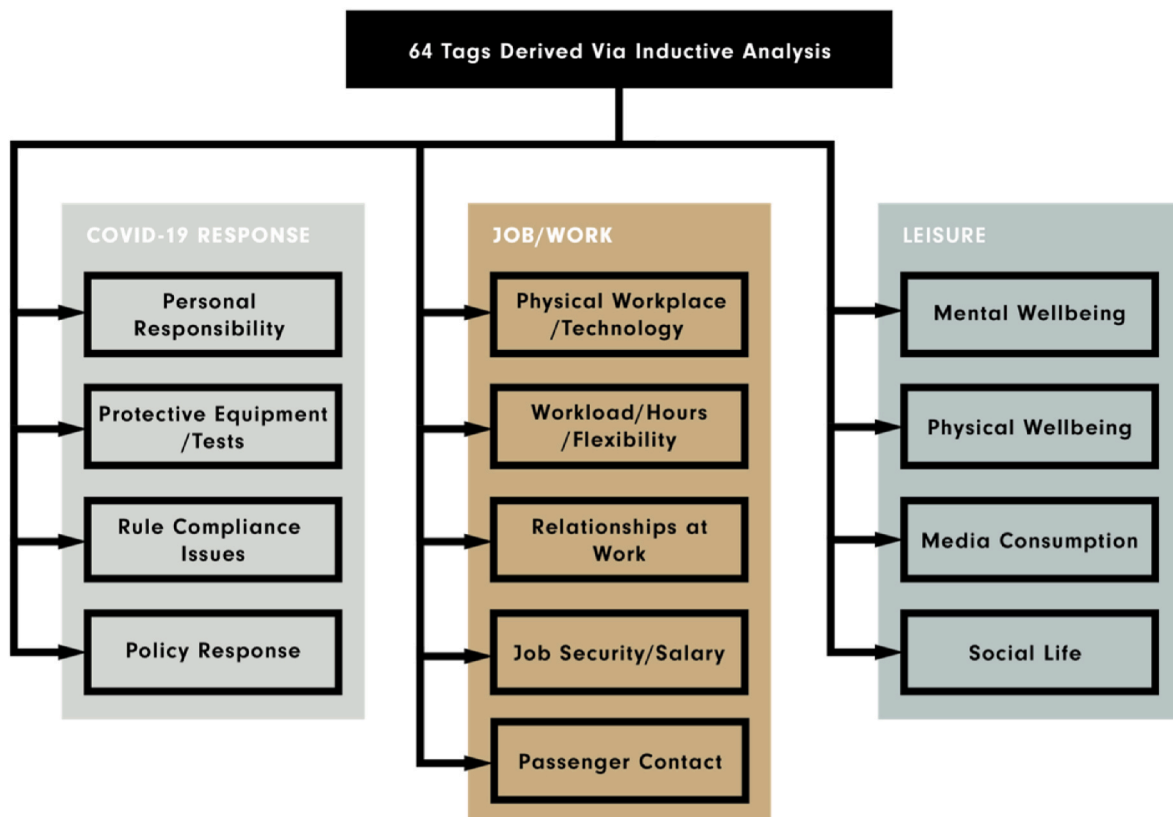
64 Tags Derived Via Inductive Analysis

COVID-19 RESPONSE

Personal Responsibility

Protective Equipment /Tests

Rule Compliance Issues

Policy Response

JOB/WORK

Physical Workplace /Technology

Workload/Hours /Flexibility

Relationships at Work

Job Security/Salary

Passenger Contact

LEISURE

Mental Wellbeing

Physical Wellbeing

Media Consumption

Social Life